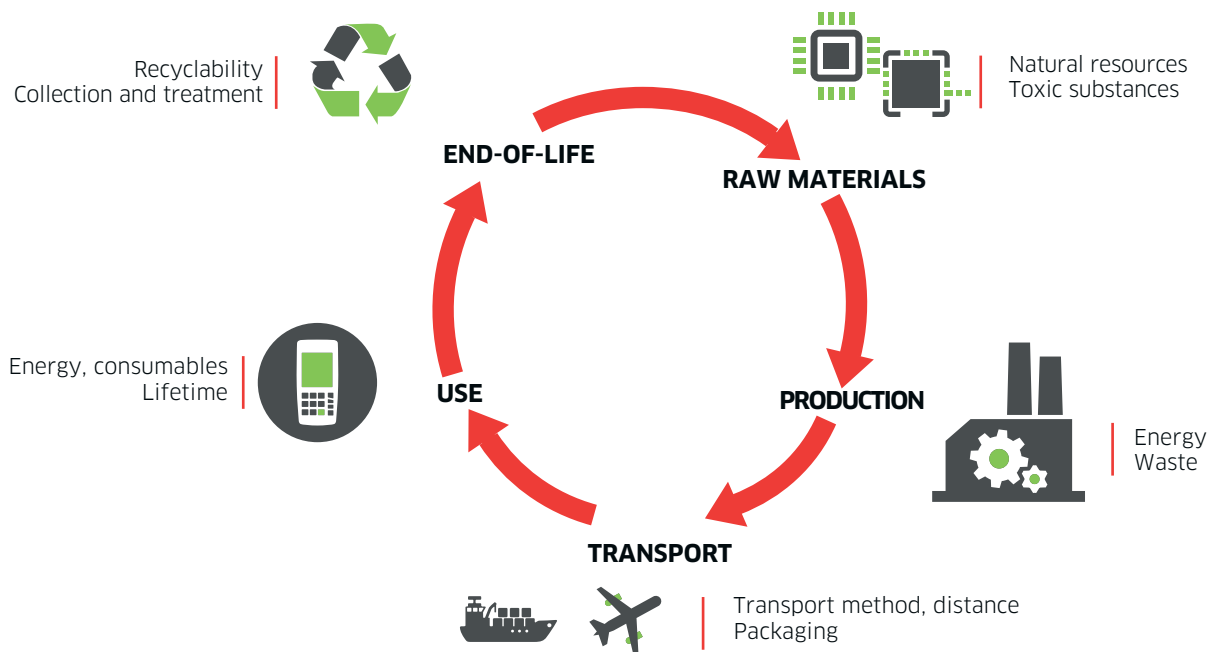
Recyclability
Collection and treatment

END-OF-LIFE

Natural resources
Toxic substances

RAW MATERIALS

Energy, consumables
Lifetime

USE

PRODUCTION

Energy
Waste

TRANSPORT

Transport method, distance
Packaging